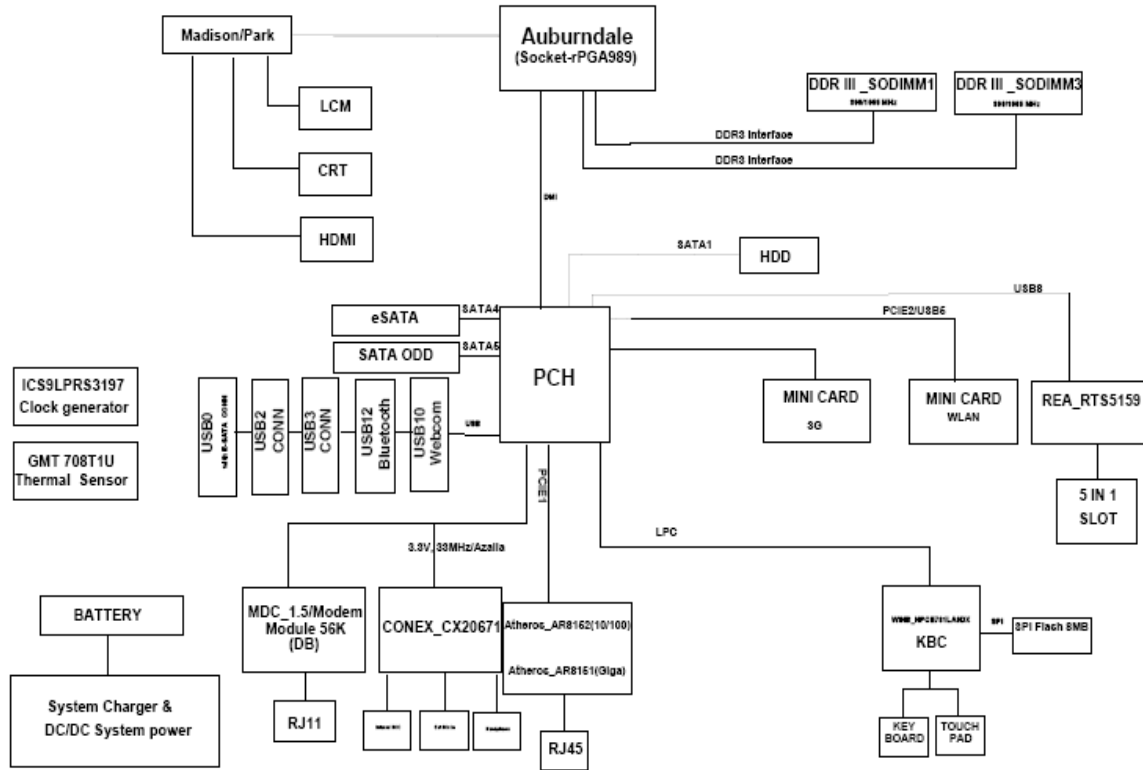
Madison/Park

Auburndale
(Socket-rPGA989)

LCM

CRT

HDMI

DDR III _SODIMM1
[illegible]

DDR III _SODIMM3
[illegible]

DDR3 Interface

DDR3 Interface

DMI

SATA1

HDD

USB8

eSATA

SATA4

PCIE2/USB6

SATA ODD

SATA5

PCH

ICS9LPRS3197
Clock generator

GMT 708T1U
Thermal Sensor

USB0
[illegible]

USB2
CONN

USB3
CONN

USB12
Bluetooth

USB10
Webcom

USB

MINI CARD
3G

MINI CARD
WLAN

REA_RTS5159

5 IN 1
SLOT

PCIE1

LPC

3.3V, 33MHz/Azalia

BATTERY

MDC_1.5/Modem
Module 56K
(DB)

CONEX_CX20671

Atheros_AR8152(10/100)

Atheros_AR8151(Giga)

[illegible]

KBC

SPI

SPI Flash 8MB

System Charger &
DC/DC System power

RJ11

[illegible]

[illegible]

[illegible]

RJ45

KEY
BOARD

TOUCH
PAD